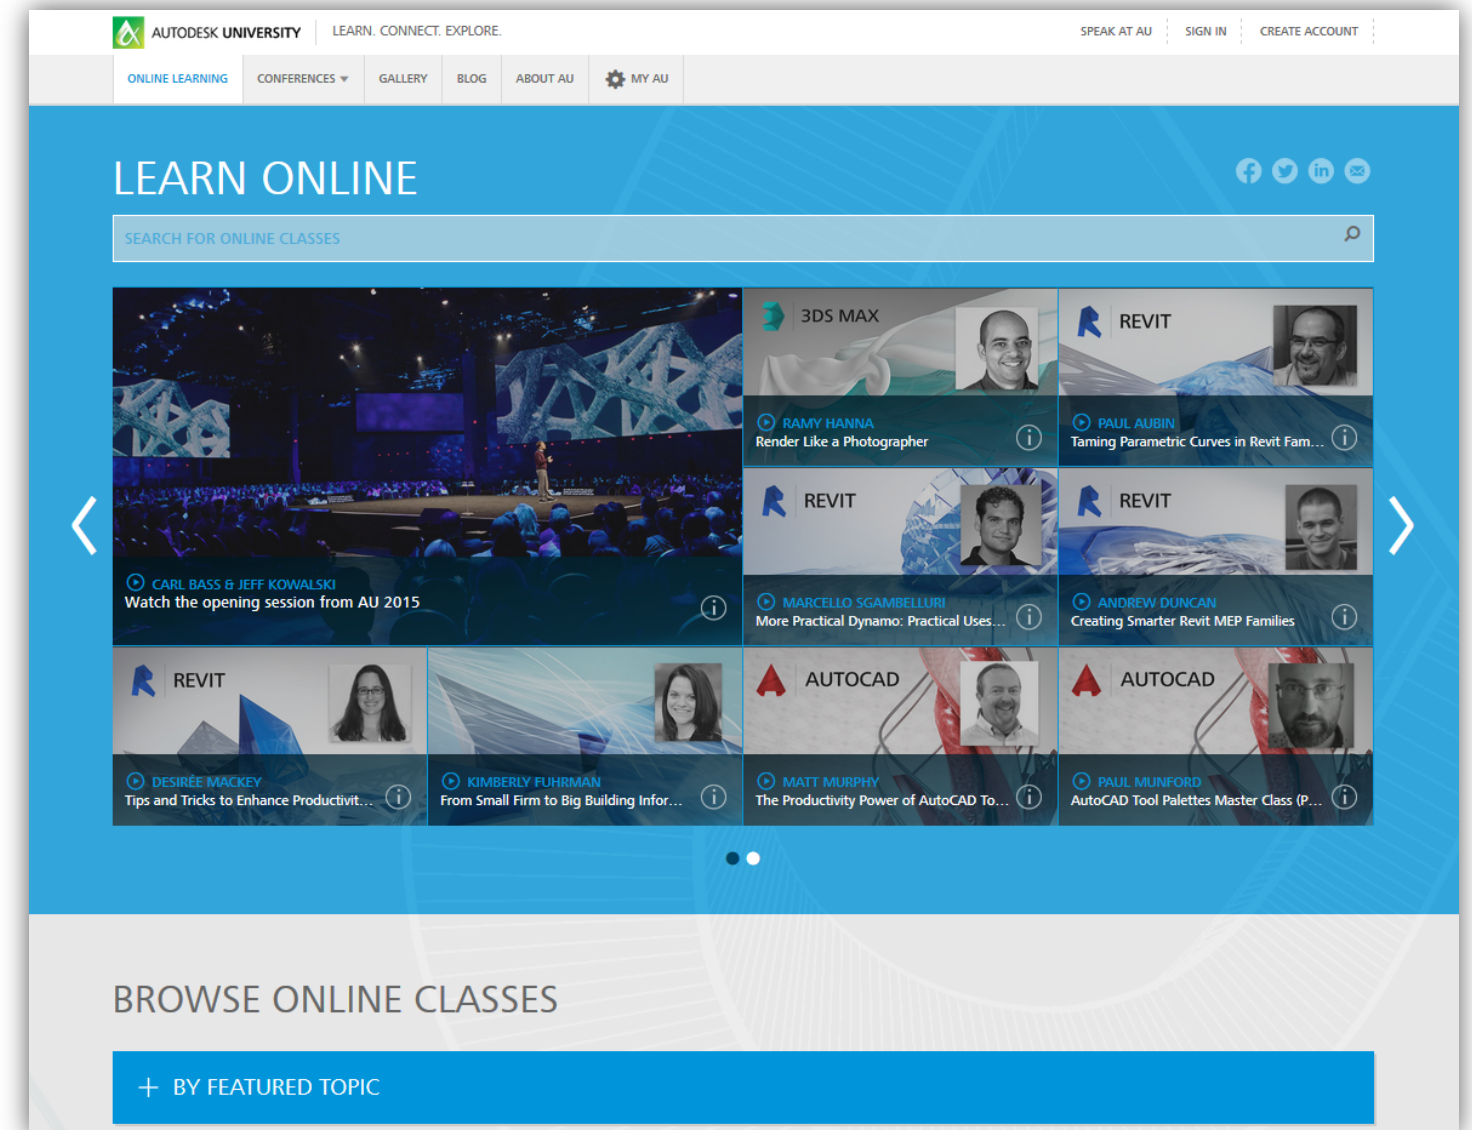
AUTODESK UNIVERSITY | LEARN. CONNECT. EXPLORE.

SPEAK AT AU | SIGN IN | CREATE ACCOUNT

ONLINE LEARNING | CONFERENCES | GALLERY | BLOG | ABOUT AU | MY AU

LEARN ONLINE

SEARCH FOR ONLINE CLASSES

CARL BASS & JEFF KOWALSKI
Watch the opening session from AU 2015

3DS MAX
RAMY HANNA
Render Like a Photographer

REVIT
PAUL AUBIN
Taming Parametric Curves in Revit Fam…

REVIT
MARCELLO SGAMBELLURI
More Practical Dynamo: Practical Uses…

REVIT
ANDREW DUNCAN
Creating Smarter Revit MEP Families

REVIT
DESIREE MACKEY
Tips and Tricks to Enhance Productivit…

KIMBERLY FUHRMAN
From Small Firm to Big Building Infor…

AUTOCAD
MATT MURPHY
The Productivity Power of AutoCAD To…

AUTOCAD
PAUL MUNFORD
AutoCAD Tool Palettes Master Class (P…

BROWSE ONLINE CLASSES

+ BY FEATURED TOPIC